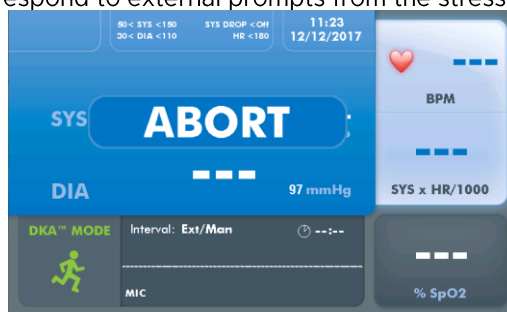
espond to external prompts from the stress

80< SYS <150 SYS DROP <Off
30< DIA <110 HR <180

11:23
12/12/2017

BPM

SYS

ABORT

DIA

---

97 mmHg

SYS x HR/1000

DKA™ MODE

Interval: Ext/Man

--:--

MIC

---

% SpO2